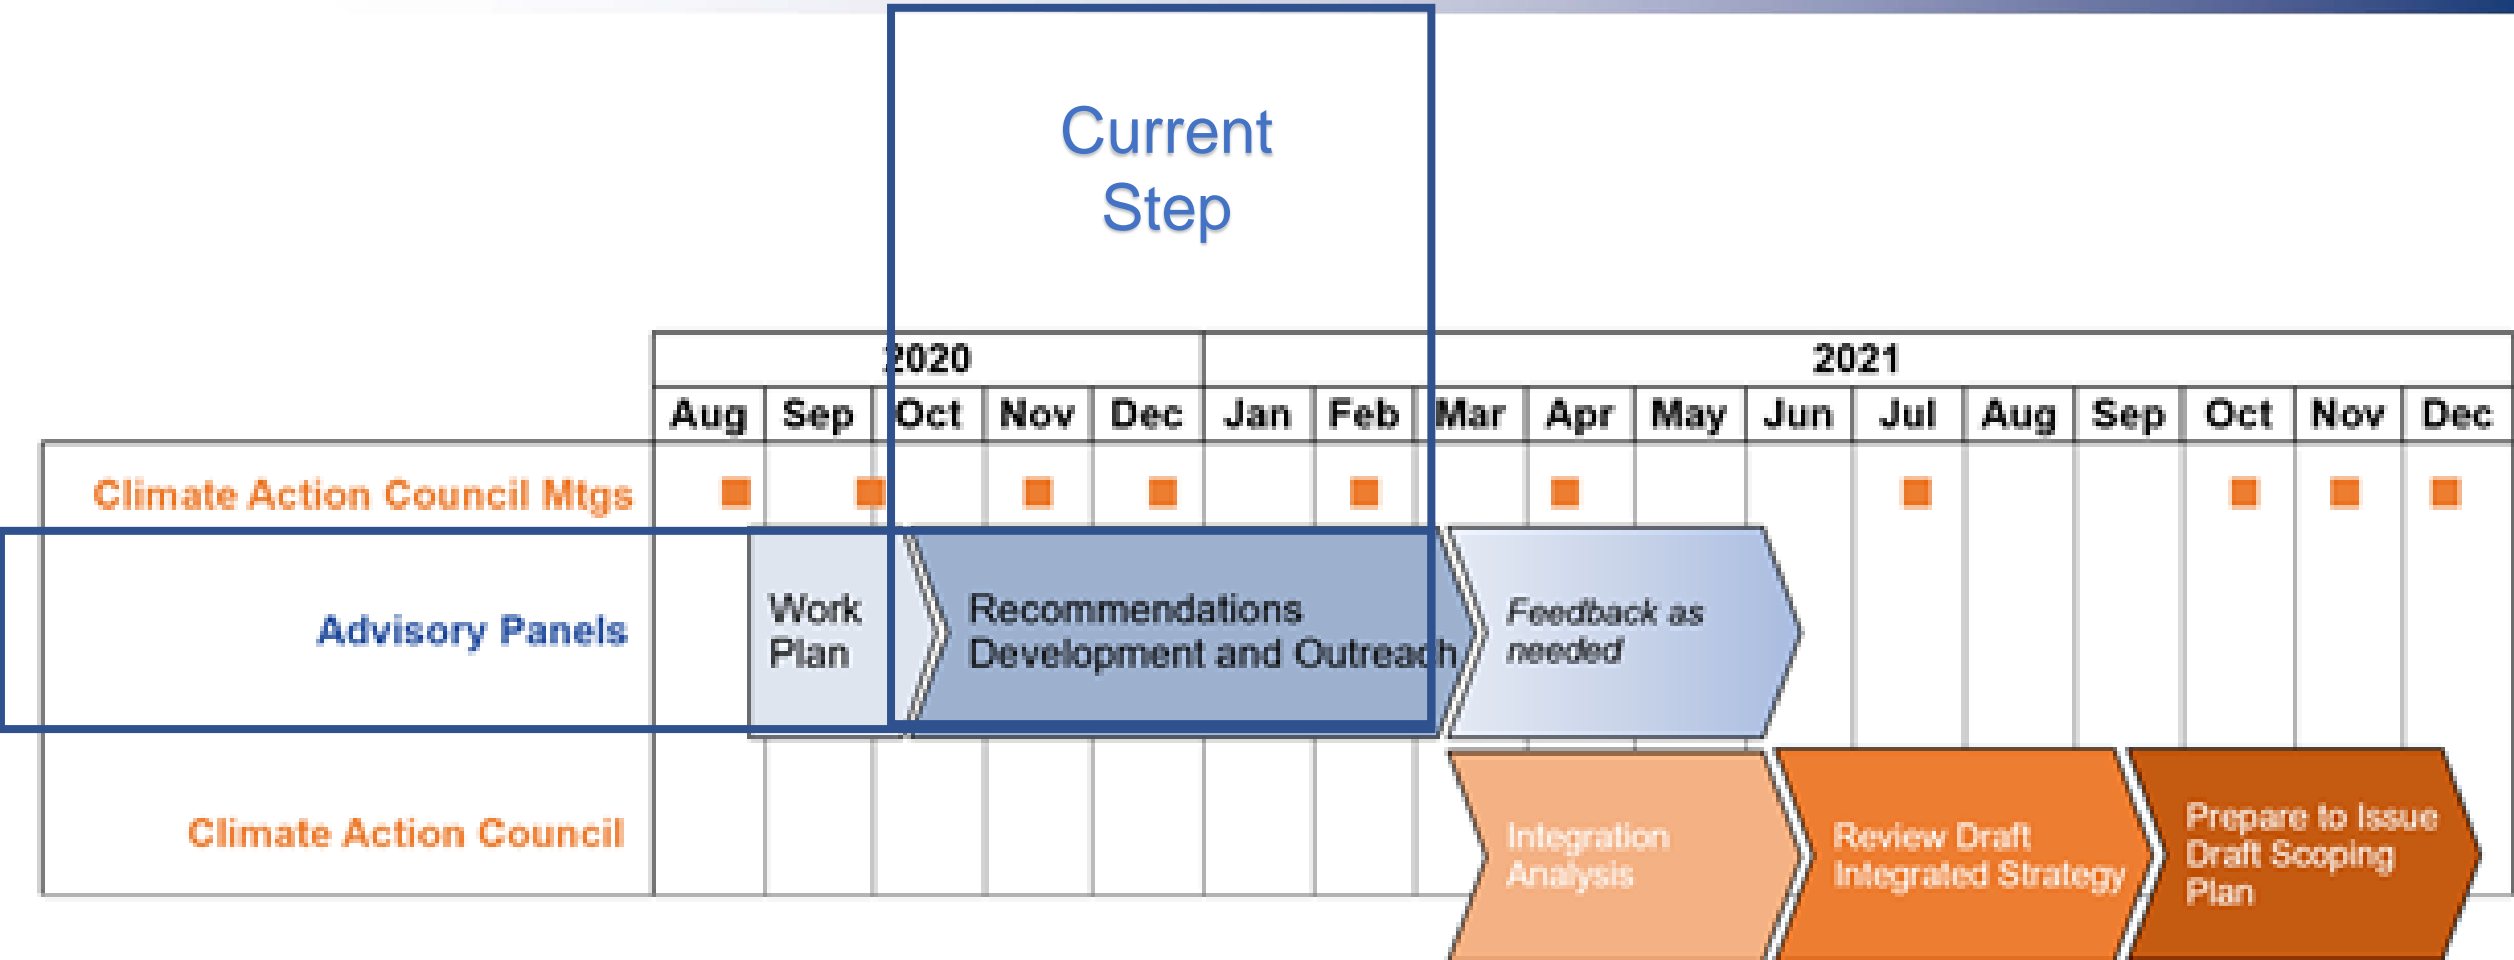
Current Step

| | 2020 | | | | | 2021 | | | | | | | | | | | |
|---|---|---|---|---|---|---|---|---|---|---|---|---|---|---|---|---|---|
| | Aug | Sep | Oct | Nov | Dec | Jan | Feb | Mar | Apr | May | Jun | Jul | Aug | Sep | Oct | Nov | Dec |
| Climate Action Council Mtgs | ■ | ■ | | ■ | ■ | | ■ | | ■ | | | ■ | | | ■ | ■ | ■ |
| Advisory Panels | | Work Plan | Recommendations Development and Outreach | | | | | Feedback as needed | | | | | | | | | |
| Climate Action Council | | | | | | | | Integration Analysis | | | Review Draft Integrated Strategy | | | | Prepare to Issue Draft Scoping Plan | | |